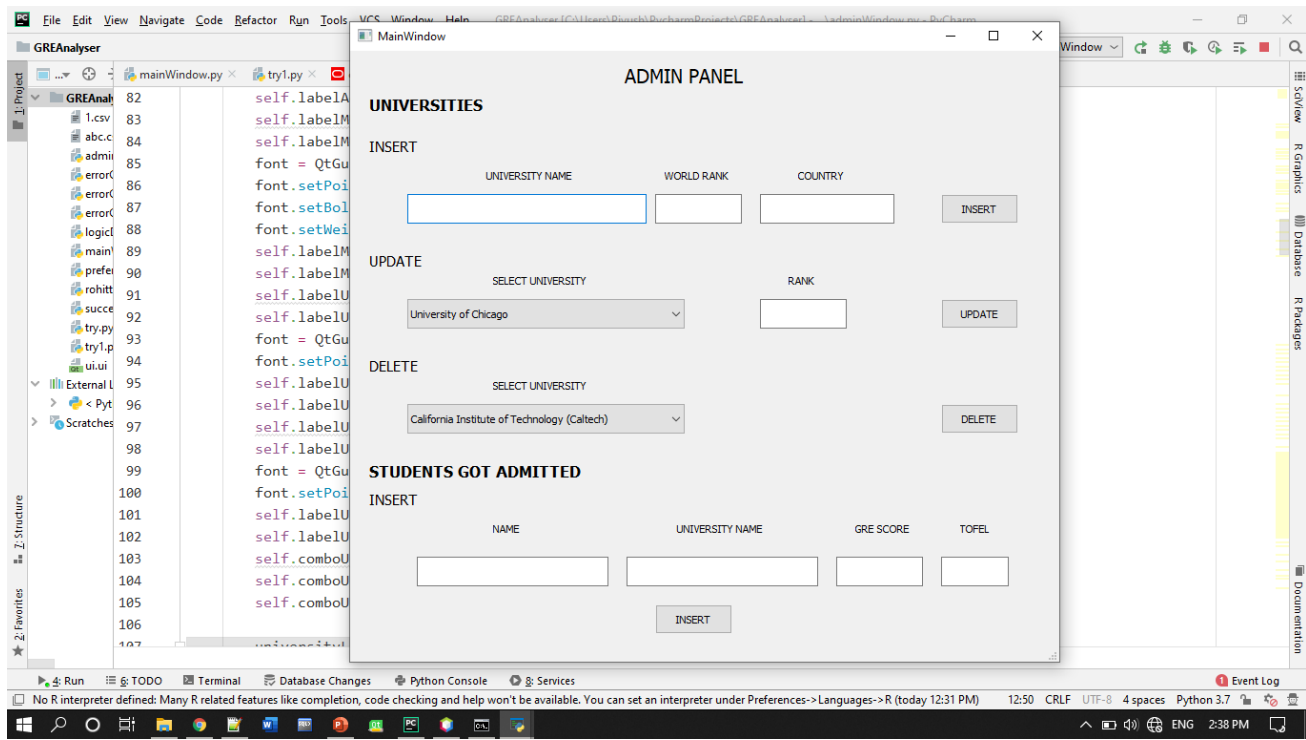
File Edit View Navigate Code Refactor Run Tools VCS Window Help GREAnalyser [C:\Users\Piyush\PycharmProjects\GREAnalyser] - ...\adminWindow.py - PyCharm

GREAnalyser

mainWindow.py × try1.py ×

1: Project

GREAnal
1.csv
abc.c
admi
error
error
error
logic
main
prefe
rohitt
succe
try.py
try1.p
ui.ui
External L
< Pyt
Scratches

82 self.labelA
83 self.labelM
84 self.labelM
85 font = QtGu
86 font.setPoi
87 font.setBol
88 font.setWei
89 self.labelM
90 self.labelM
91 self.labelU
92 self.labelU
93 font = QtGu
94 font.setPoi
95 self.labelU
96 self.labelU
97 self.labelU
98 self.labelU
99 font = QtGu
100 font.setPoi
101 self.labelU
102 self.labelU
103 self.comboU
104 self.comboU
105 self.comboU
106
107 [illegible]

MainWindow

ADMIN PANEL

UNIVERSITIES

INSERT

UNIVERSITY NAME WORLD RANK COUNTRY

INSERT

UPDATE

SELECT UNIVERSITY RANK

University of Chicago

UPDATE

DELETE

SELECT UNIVERSITY

California Institute of Technology (Caltech)

DELETE

STUDENTS GOT ADMITTED

INSERT

NAME UNIVERSITY NAME GRE SCORE TOFEL

INSERT

Window

SciView R Graphics Database R Packages Documentation

7: Structure 2: Favorites

4: Run 6: TODO Terminal Database Changes Python Console 8: Services Event Log

No R interpreter defined: Many R related features like completion, code checking and help won't be available. You can set an interpreter under Preferences->Languages->R (today 12:31 PM) 12:50 CRLF UTF-8 4 spaces Python 3.7

ENG 2:38 PM